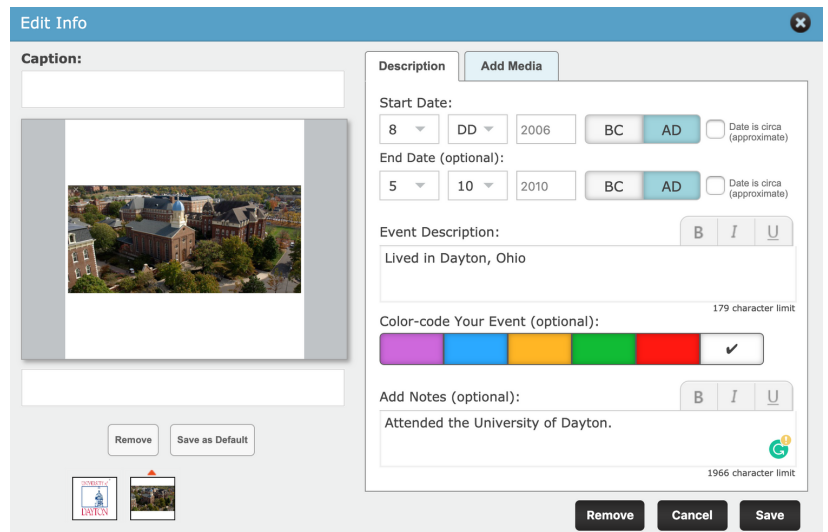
Edit Info

Caption:

Remove Save as Default

DAYTON

Description Add Media

Start Date:
8 DD 2006 BC AD Date is circa (approximate)

End Date (optional):
5 10 2010 BC AD Date is circa (approximate)

Event Description:
B I U
Lived in Dayton, Ohio
179 character limit

Color-code Your Event (optional):
✔

Add Notes (optional):
B I U
Attended the University of Dayton.
1966 character limit

Remove Cancel Save